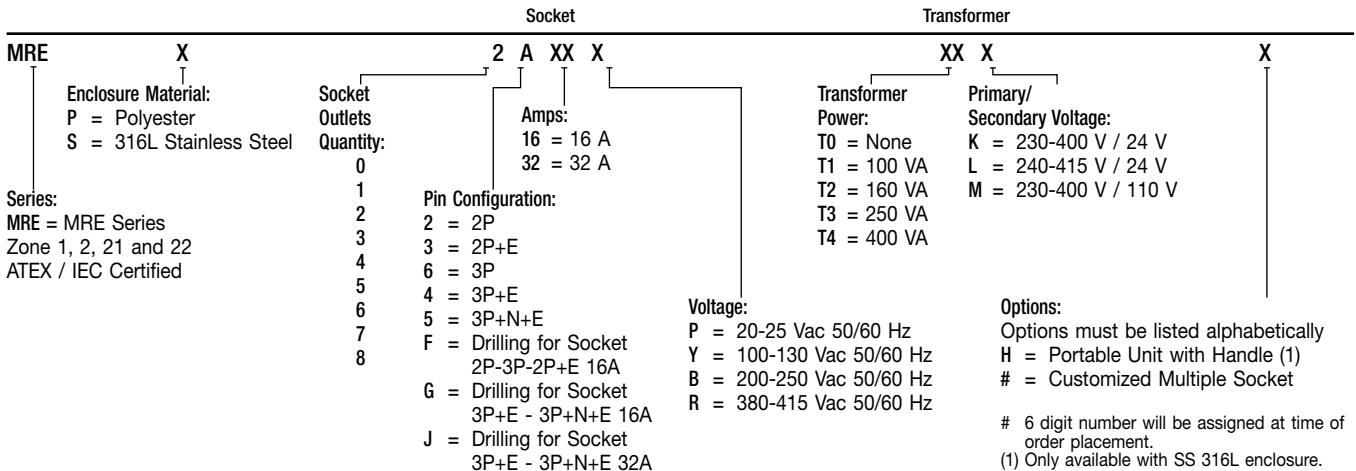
Socket

Transformer

MRE X 2 A XX X XX X X

Enclosure Material:
P = Polyester
S = 316L Stainless Steel

Series:
MRE = MRE Series
Zone 1, 2, 21 and 22
ATEX / IEC Certified

Socket Outlets Quantity:
0
1
2
3
4
5
6
7
8

Amps:
16 = 16 A
32 = 32 A

Pin Configuration:
2 = 2P
3 = 2P+E
6 = 3P
4 = 3P+E
5 = 3P+N+E
F = Drilling for Socket 2P-3P-2P+E 16A
G = Drilling for Socket 3P+E - 3P+N+E 16A
J = Drilling for Socket 3P+E - 3P+N+E 32A

Voltage:
P = 20-25 Vac 50/60 Hz
Y = 100-130 Vac 50/60 Hz
B = 200-250 Vac 50/60 Hz
R = 380-415 Vac 50/60 Hz

Transformer Power:
T0 = None
T1 = 100 VA
T2 = 160 VA
T3 = 250 VA
T4 = 400 VA

Primary/ Secondary Voltage:
K = 230-400 V / 24 V
L = 240-415 V / 24 V
M = 230-400 V / 110 V

Options:
Options must be listed alphabetically
H = Portable Unit with Handle (1)
# = Customized Multiple Socket

# 6 digit number will be assigned at time of order placement.
(1) Only available with SS 316L enclosure.